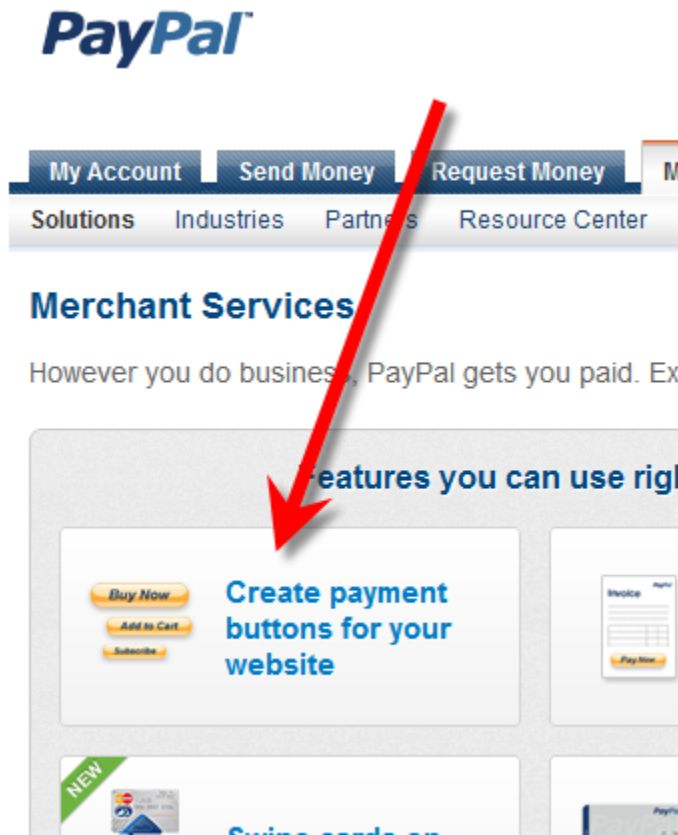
PayPal

My Account Send Money Request Money M

Solutions Industries Partners Resource Center

Merchant Services

However you do business, PayPal gets you paid. Ex

Features you can use rig

Buy Now
Add to Cart
Subscribe

Create payment buttons for your website

Invoice
PayPal
Pay Now

NEW

Swipe cards on

PayPal